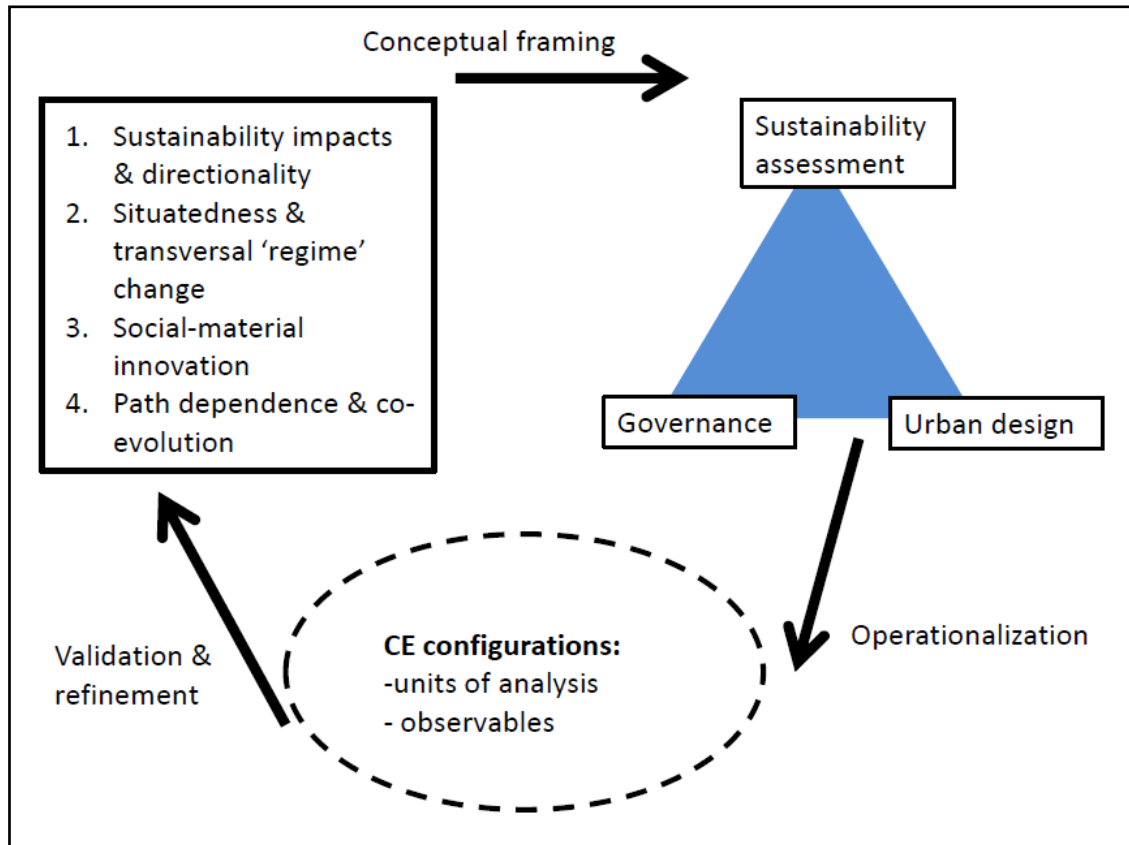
Conceptual framing

1. Sustainability impacts & directionality
2. Situatedness & transversal 'regime' change
3. Social-material innovation
4. Path dependence & co-evolution

Sustainability assessment

Governance

Urban design

Operationalization

**CE configurations:**
-units of analysis
- observables

Validation & refinement